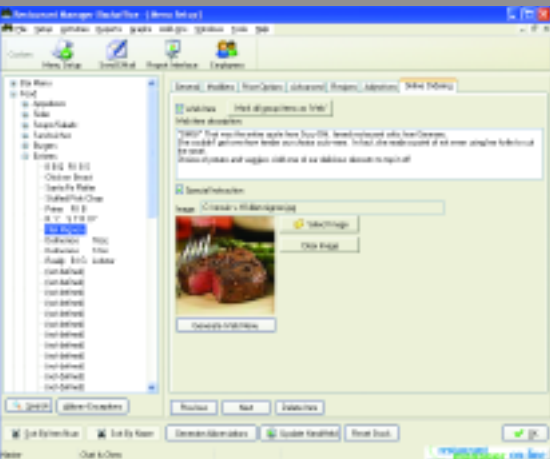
Restaurant Manager OrderPlus - [Menu Setup]

File Setup Activities Reports Graphs Utilities Window Tools Help

Custom Menu Setup Send E-Mail Prepare Interface Employees

File Menu
Food
Appetizers
Sides
Soups/Salads
Sandwiches
Burgers
Entrees
Chicken Breast
Santa Fe Platter
Stuffed Pork Chop
Prime Rib
Filet Mignon
(not defined)
(not defined)
(not defined)
(not defined)
(not defined)
(not defined)
(not defined)
(not defined)
(not defined)
(not defined)
(not defined)

General Modifiers Price Options Advanced Recipes Adjustments Online Ordering

Web Item Mark all items/menus as Web

Web item description

Special Instruction

Image

Select Image

Clear Image

Generate Web Menu

Search Allow Exceptions

Previous Next Delete Item

Sort By Item Num Sort By Name Generate Abbreviations Update Item/Mod Reset Stock OK

Ready